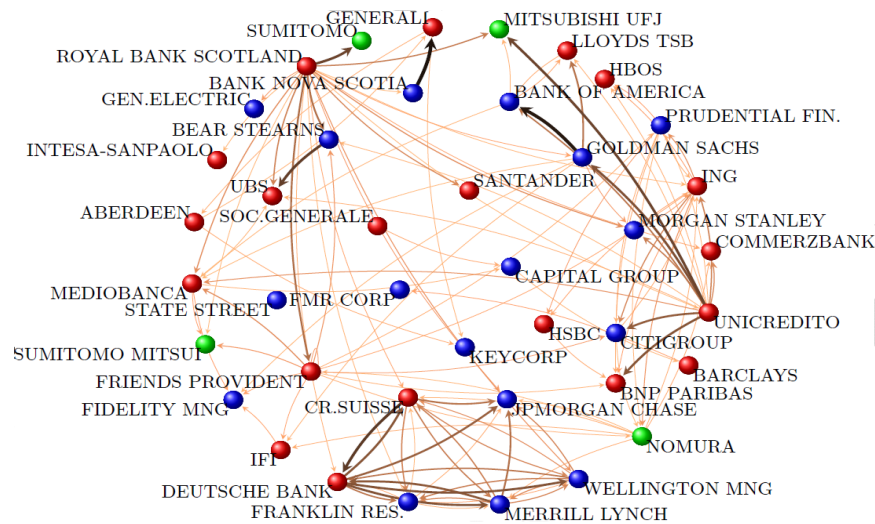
SUMITOMO
GENERALI
MITSUBISHI UFJ
LLOYDS TSB
ROYAL BANK SCOTLAND
HBOS
BANK NOVA SCOTIA
BANK OF AMERICA
GEN.ELECTRIC
PRUDENTIAL FIN.
BEAR STEARNS
GOLDMAN SACHS
INTESA-SANPAOLO
ING
SANTANDER
UBS
ABERDEEN
SOC.GENERALE
MORGAN STANLEY
COMMERZBANK
CAPITAL GROUP
MEDIOBANCA
FMR CORP
STATE STREET
UNICREDITO
HSBC
CITIGROUP
SUMITOMO MITSUI
KEYCORP
BARCLAYS
FRIENDS PROVIDENT
BNP PARIBAS
FIDELITY MNG
CR.SUISSE
JPMORGAN CHASE
NOMURA
IFI
DEUTSCHE BANK
WELLINGTON MNG
FRANKLIN RES.
MERRILL LYNCH